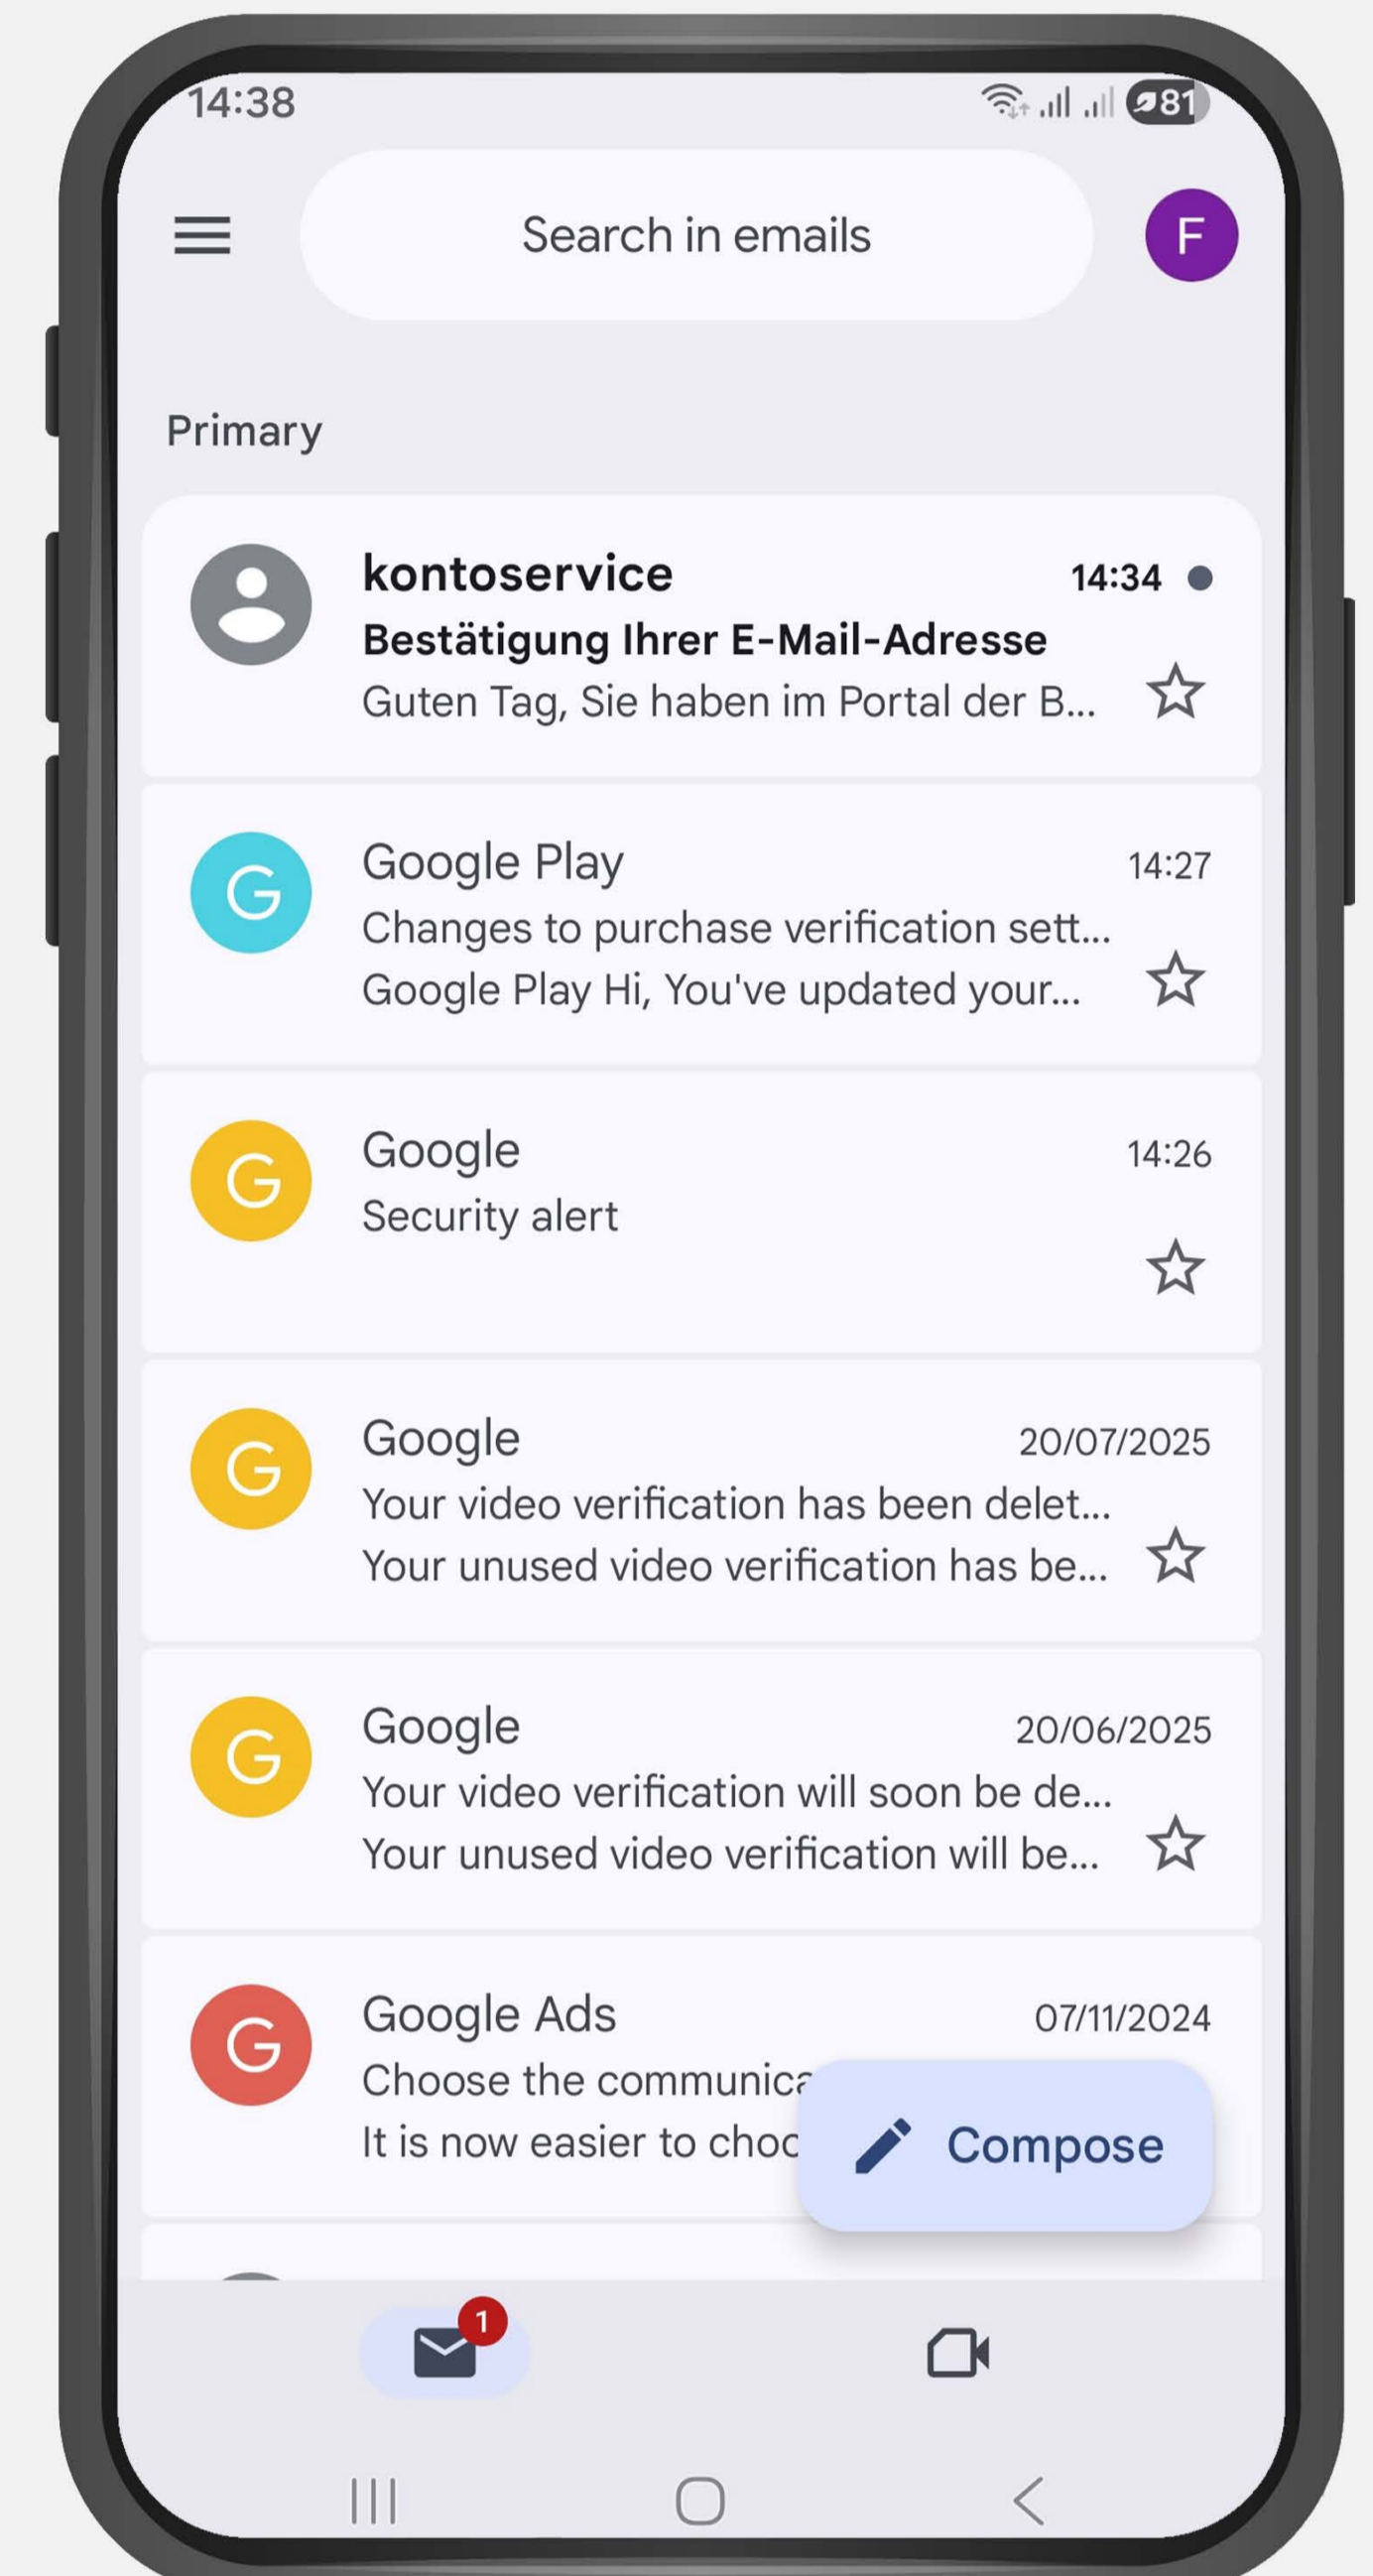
14:38

81

Search in emails

F

Primary

kontoservice
14:34
Bestätigung Ihrer E-Mail-Adresse
Guten Tag, Sie haben im Portal der B...

G
Google Play
14:27
Changes to purchase verification sett...
Google Play Hi, You've updated your...

G
Google
14:26
Security alert

G
Google
20/07/2025
Your video verification has been delet...
Your unused video verification has be...

G
Google
20/06/2025
Your video verification will soon be de...
Your unused video verification will be...

G
Google Ads
07/11/2024
Choose the communica
It is now easier to choo

Compose

1